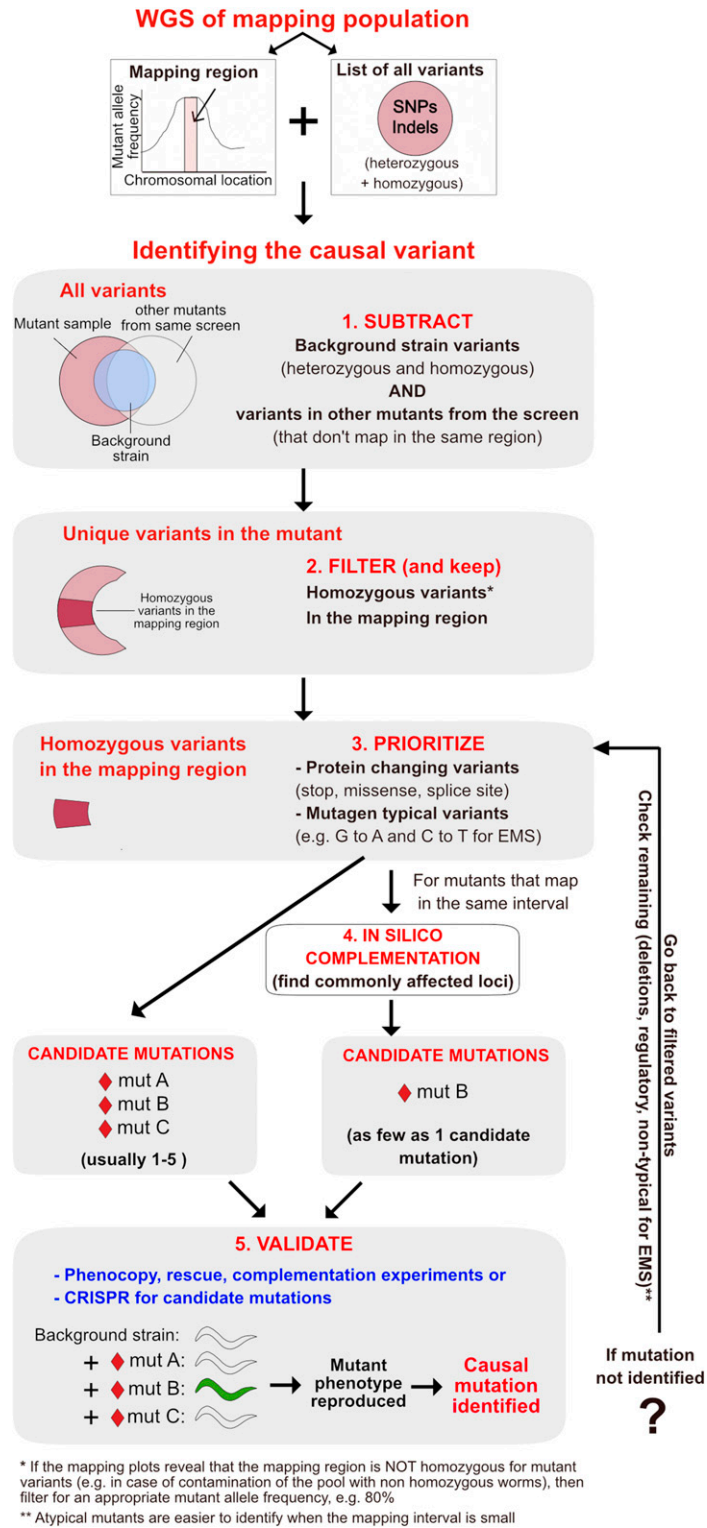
WGS of mapping population

Mapping region

Mutant allele frequency

Chromosomal location

+

List of all variants

SNPs
Indels

(heterozygous + homozygous)

Identifying the causal variant

All variants

Mutant sample

other mutants from same screen

Background strain

1. SUBTRACT
Background strain variants
(heterozygous and homozygous)
AND
variants in other mutants from the screen
(that don't map in the same region)

Unique variants in the mutant

Homozygous variants in the mapping region

2. FILTER (and keep)
Homozygous variants*
In the mapping region

Homozygous variants in the mapping region

3. PRIORITIZE
- Protein changing variants
(stop, missense, splice site)
- Mutagen typical variants
(e.g. G to A and C to T for EMS)

For mutants that map in the same interval

4. IN SILICO COMPLEMENTATION
(find commonly affected loci)

CANDIDATE MUTATIONS
mut A
mut B
mut C
(usually 1-5 )

CANDIDATE MUTATIONS
mut B
(as few as 1 candidate mutation)

Go back to filtered variants
Check remaining (deletions, regulatory, non-typical for EMS)**

5. VALIDATE
- Phenocopy, rescue, complementation experiments or
- CRISPR for candidate mutations

Background strain:
+ mut A:
+ mut B:
+ mut C:

Mutant phenotype reproduced

Causal mutation identified

If mutation not identified

?

* If the mapping plots reveal that the mapping region is NOT homozygous for mutant variants (e.g. in case of contamination of the pool with non homozygous worms), then filter for an appropriate mutant allele frequency, e.g. 80%
** Atypical mutants are easier to identify when the mapping interval is small